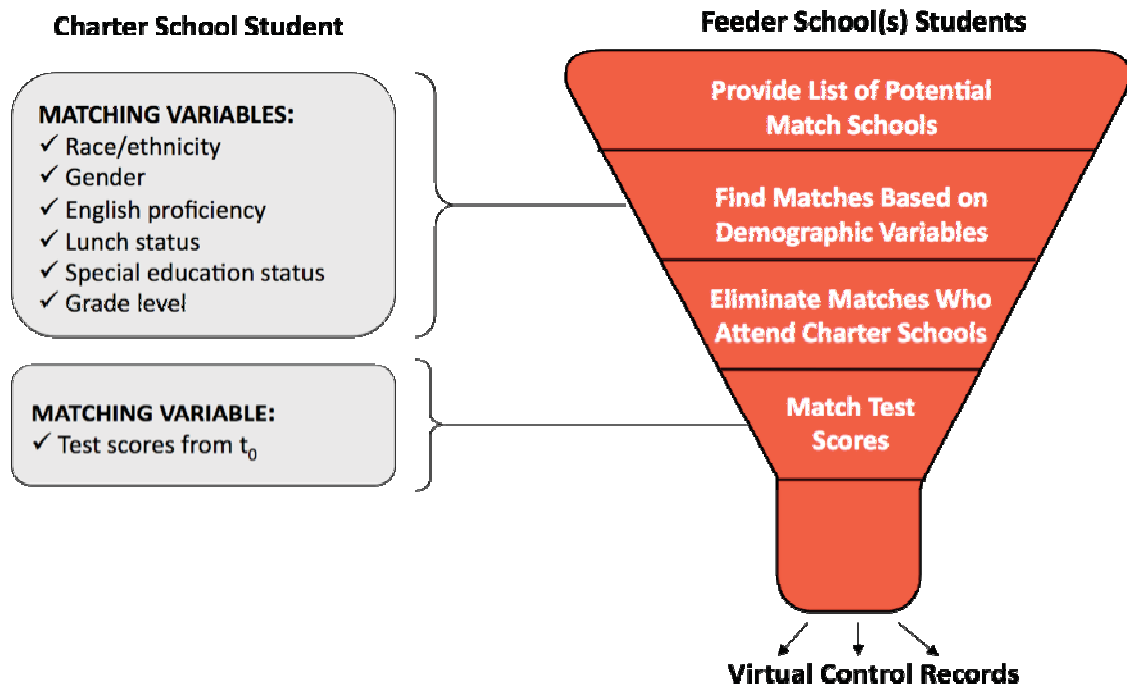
Charter School Student

Feeder School(s) Students

MATCHING VARIABLES:
✓ Race/ethnicity
✓ Gender
✓ English proficiency
✓ Lunch status
✓ Special education status
✓ Grade level

MATCHING VARIABLE:
✓ Test scores from $t_0$

Provide List of Potential Match Schools

Find Matches Based on Demographic Variables

Eliminate Matches Who Attend Charter Schools

Match Test Scores

Virtual Control Records